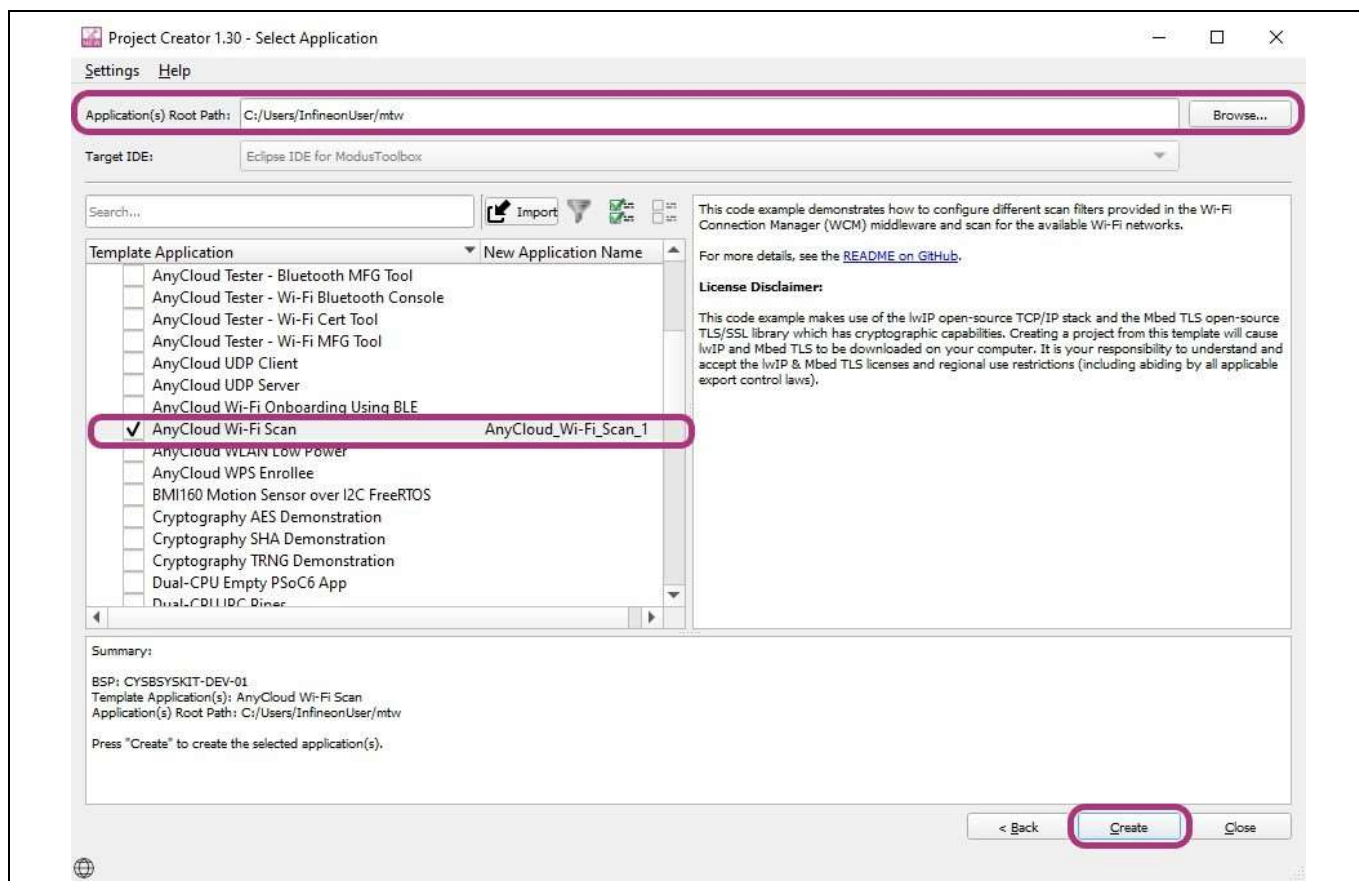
Project Creator 1.30 - Select Application

Settings Help

Application(s) Root Path: C:/Users/InfineonUser/mtw

Browse...

Target IDE: Eclipse IDE for ModusToolbox

Search...

Import

| Template Application | New Application Name |
|---|---|
| AnyCloud Tester - Bluetooth MFG Tool | |
| AnyCloud Tester - Wi-Fi Bluetooth Console | |
| AnyCloud Tester - Wi-Fi Cert Tool | |
| AnyCloud Tester - Wi-Fi MFG Tool | |
| AnyCloud UDP Client | |
| AnyCloud UDP Server | |
| AnyCloud Wi-Fi Onboarding Using BLE | |
| ✓ AnyCloud Wi-Fi Scan | AnyCloud_Wi-Fi_Scan_1 |
| AnyCloud WLAN Low Power | |
| AnyCloud WPS Enrollee | |
| BMI160 Motion Sensor over I2C FreeRTOS | |
| Cryptography AES Demonstration | |
| Cryptography SHA Demonstration | |
| Cryptography TRNG Demonstration | |
| Dual-CPU Empty PSoC6 App | |
| Dual-CPU IPC Pipes | |

This code example demonstrates how to configure different scan filters provided in the Wi-Fi Connection Manager (WCM) middleware and scan for the available Wi-Fi networks.

For more details, see the README on GitHub.

License Disclaimer:

This code example makes use of the lwIP open-source TCP/IP stack and the Mbed TLS open-source TLS/SSL library which has cryptographic capabilities. Creating a project from this template will cause lwIP and Mbed TLS to be downloaded on your computer. It is your responsibility to understand and accept the lwIP & Mbed TLS licenses and regional use restrictions (including abiding by all applicable export control laws).

Summary:

BSP: CYSBSYSKIT-DEV-01
Template Application(s): AnyCloud Wi-Fi Scan
Application(s) Root Path: C:/Users/InfineonUser/mtw

Press "Create" to create the selected application(s).

< Back Create Close